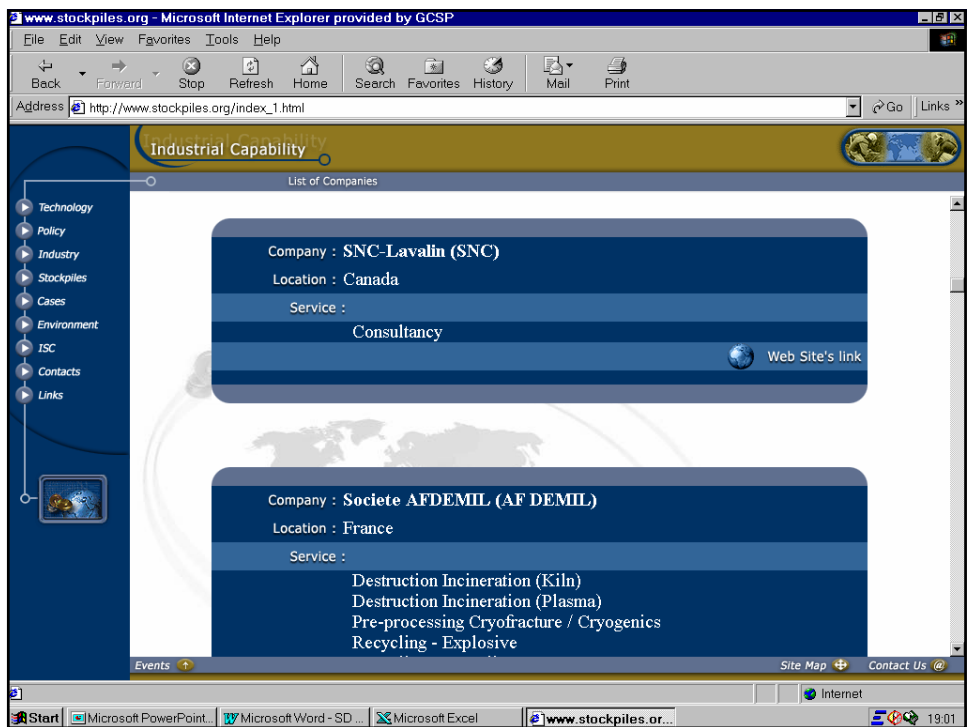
www.stockpiles.org - Microsoft Internet Explorer provided by GCSP

File Edit View Favorites Tools Help

Back Forward Stop Refresh Home Search Favorites History Mail Print

Address http://www.stockpiles.org/index_1.html Go Links

Industrial Capability

List of Companies

Technology
Policy
Industry
Stockpiles
Cases
Environment
ISC
Contacts
Links

Company : SNC-Lavalin (SNC)
Location : Canada
Service :
Consultancy
Web Site's link

Company : Societe AFDEMIL (AF DEMIL)
Location : France
Service :
Destruction Incineration (Kiln)
Destruction Incineration (Plasma)
Pre-processing Cryofracture / Cryogenics
Recycling - Explosive
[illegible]

Events Site Map Contact Us

Internet

Start Microsoft PowerPoint... Microsoft Word - SD ... Microsoft Excel www.stockpiles.or... 19:01